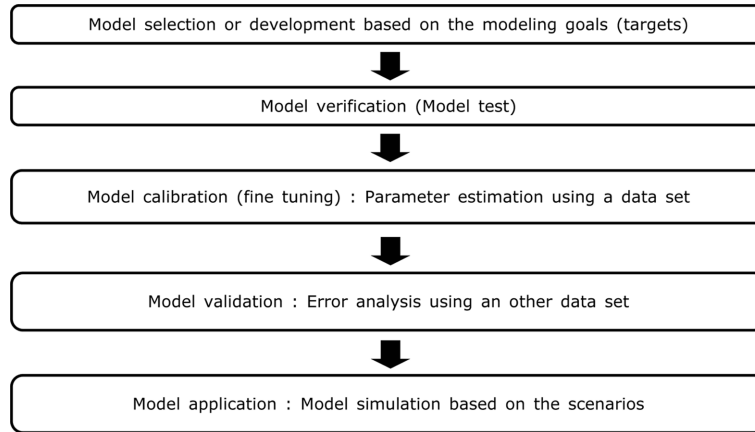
Model selection or development based on the modeling goals (targets)

Model verification (Model test)

Model calibration (fine tuning) : Parameter estimation using a data set

Model validation : Error analysis using an other data set

Model application : Model simulation based on the scenarios